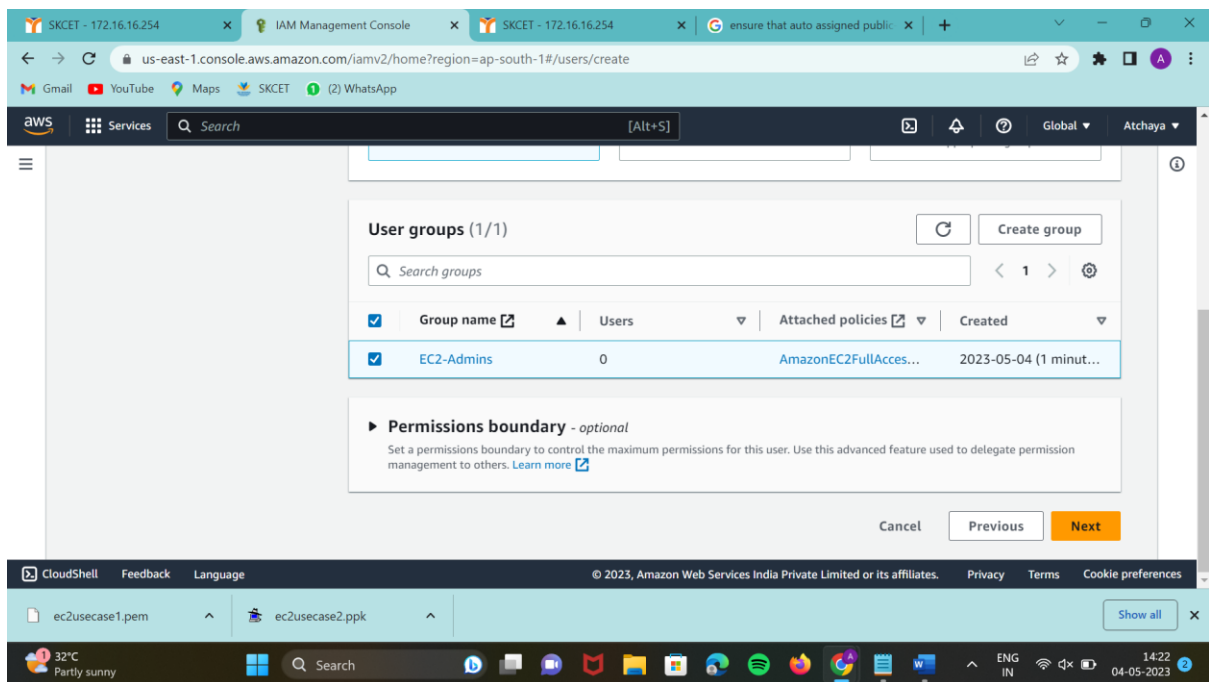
SKCET - 172.16.16.254
IAM Management Console
SKCET - 172.16.16.254
ensure that auto assigned public

us-east-1.console.aws.amazon.com/iamv2/home?region=ap-south-1#/users/create

Gmail YouTube Maps SKCET (2) WhatsApp

aws Services Search [Alt+S] Global ▾ Atchaya ▾

User groups (1/1)

Create group

Search groups

1

| | Group name | Users | Attached policies | Created |
|---|---|---|---|---|
| ☑ | EC2-Admins | 0 | AmazonEC2FullAcces... | 2023-05-04 (1 minut... |

Permissions boundary - optional

Set a permissions boundary to control the maximum permissions for this user. Use this advanced feature used to delegate permission management to others. Learn more

Cancel Previous Next

CloudShell Feedback Language © 2023, Amazon Web Services India Private Limited or its affiliates. Privacy Terms Cookie preferences

ec2usecase1.pem
ec2usecase2.ppk
Show all

32°C
Partly sunny
Search
ENG IN
14:22
04-05-2023